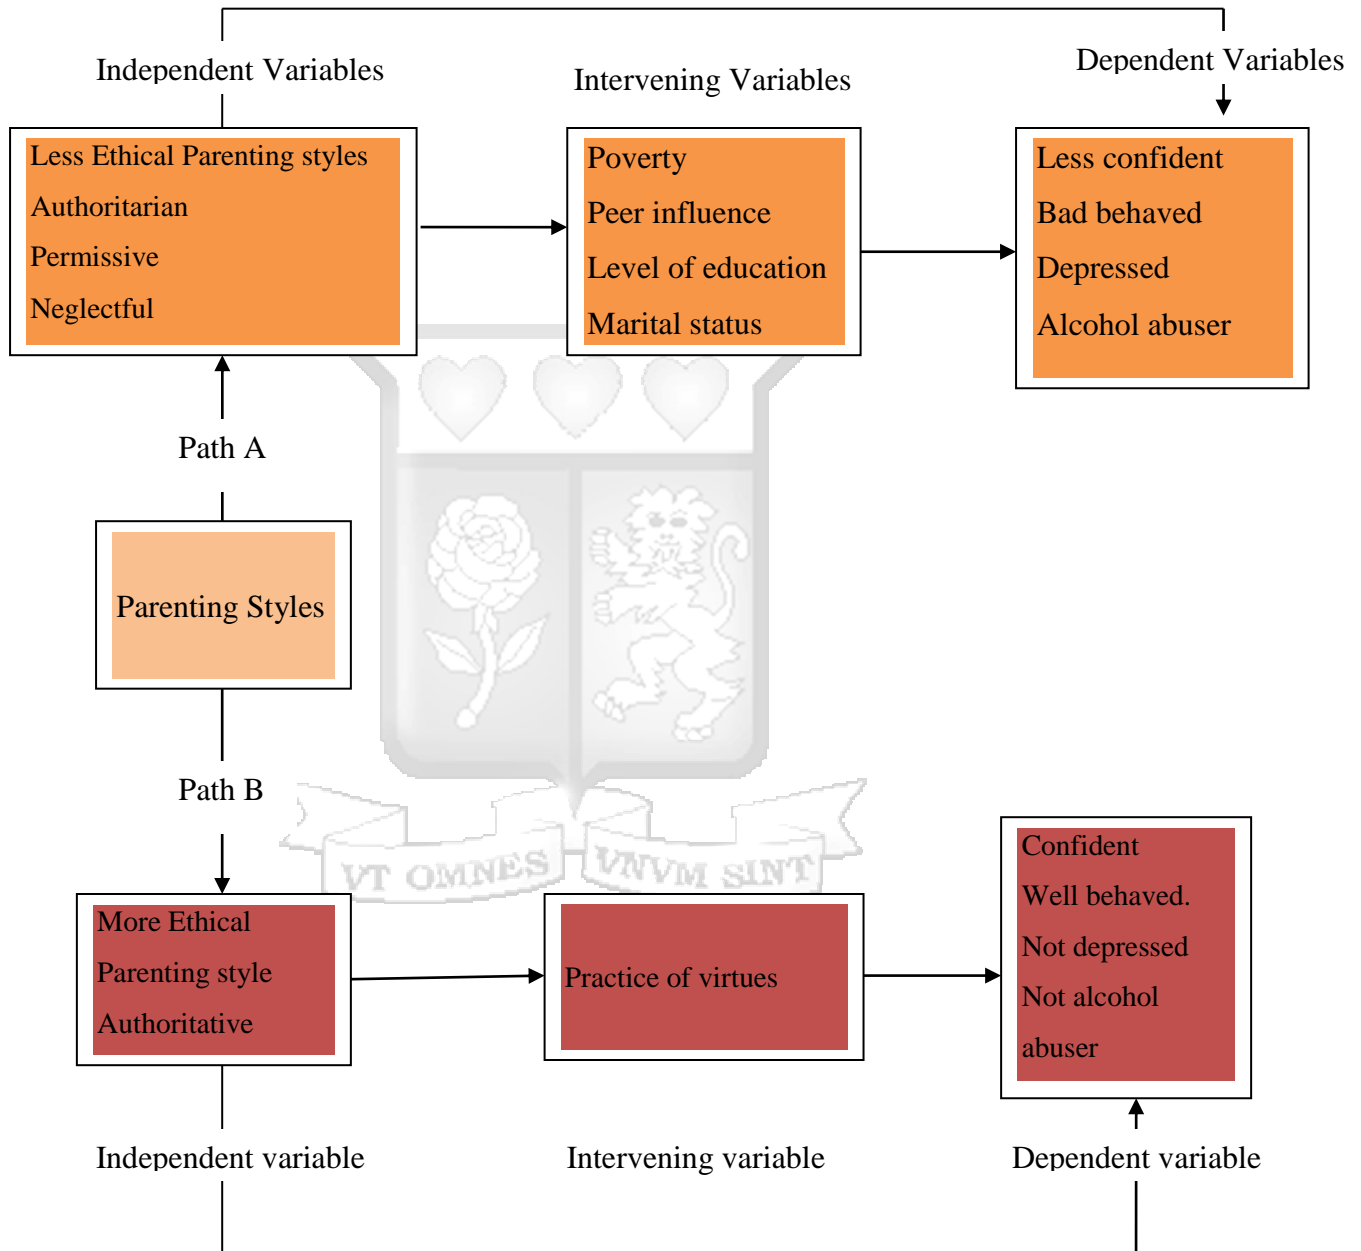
Independent Variables

Intervening Variables

Dependent Variables

Less Ethical Parenting styles
Authoritarian
Permissive
Neglectful

Poverty
Peer influence
Level of education
Marital status

Less confident
Bad behaved
Depressed
Alcohol abuser

Path A

Parenting Styles

Path B

VT OMNES VNVM SINT

More Ethical Parenting style Authoritative

Practice of virtues

Confident
Well behaved.
Not depressed
Not alcohol abuser

Independent variable

Intervening variable

Dependent variable